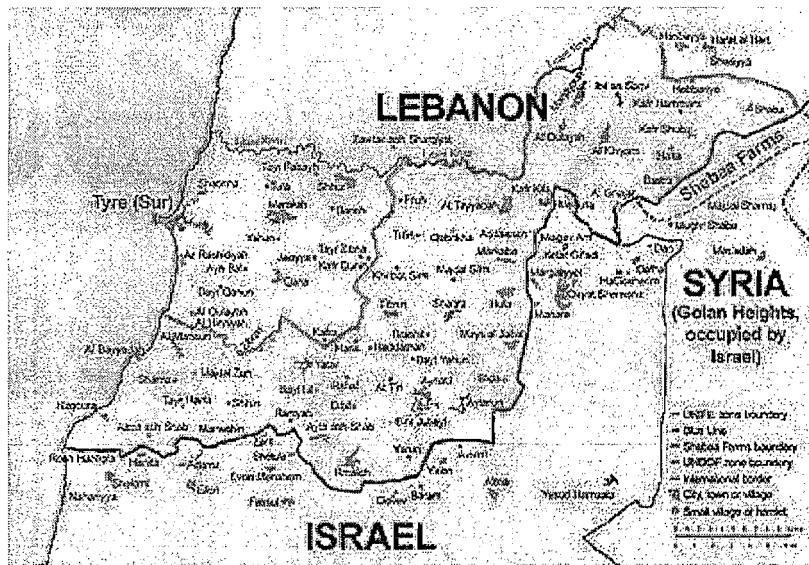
LEBANON

Tyre (Sur)

Shebaa Farms

SYRIA

(Golan Heights, occupied by Israel)

ISRAEL

Ar Rashidiyah

Qana

Tibnin

Bint Jbeil

Al Khiyam

Marjayoun

Kiryat Shmona

Metulla

Naqoura

Nahariyya

Shlomi

Kafr Kila

Shebaa

Kafr Shuba

Majdal Shams

Mas'adah

Dan

Hasbayya

Al Bayyadah

Alma ash Shaab

Marwahin

Ayta ash Shaab

Rumaysh

Yarun

Avivim

Malkiyya

Aitarun

Maroun al-Ras

Yiftah

Yesud Hamaala

Rosh Haniqra

Hanita

Adamit

Even Menahem

Zar'it

Shtula

Dovev

Baram

Margaliyot

Majdal Silm

Qabrikha

Khirbat Selm

Haris

Kafra

Yatar

Sultaniyah

Dayr Qanun

Ayn Baal

Qlayla

Al Qulaylah

Shuhayta

Qawzah

Debel

Tayr Harfa

Shihin

Jibbayn

Yarin

Aytarun

Zibqin

Hula

Mays al Jabal

Blida

Markaba

Ghajar

Kafr Hamam

Al Mari

Arnun

Kafr Tibnit

Yohmor

Qlayaa

Marjayoun

Burj al Muluk

Ebel es Saqi

Kawkaba

Hasbayya

Rashayya

Kafr Dunin

Srifa

Jwayya

Deir Mimas

— UNIFIL zone boundary

— Blue Line

— Shebaa Farms boundary

— UNDOF zone boundary

— International border

City, town or village

Small village or hamlet

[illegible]